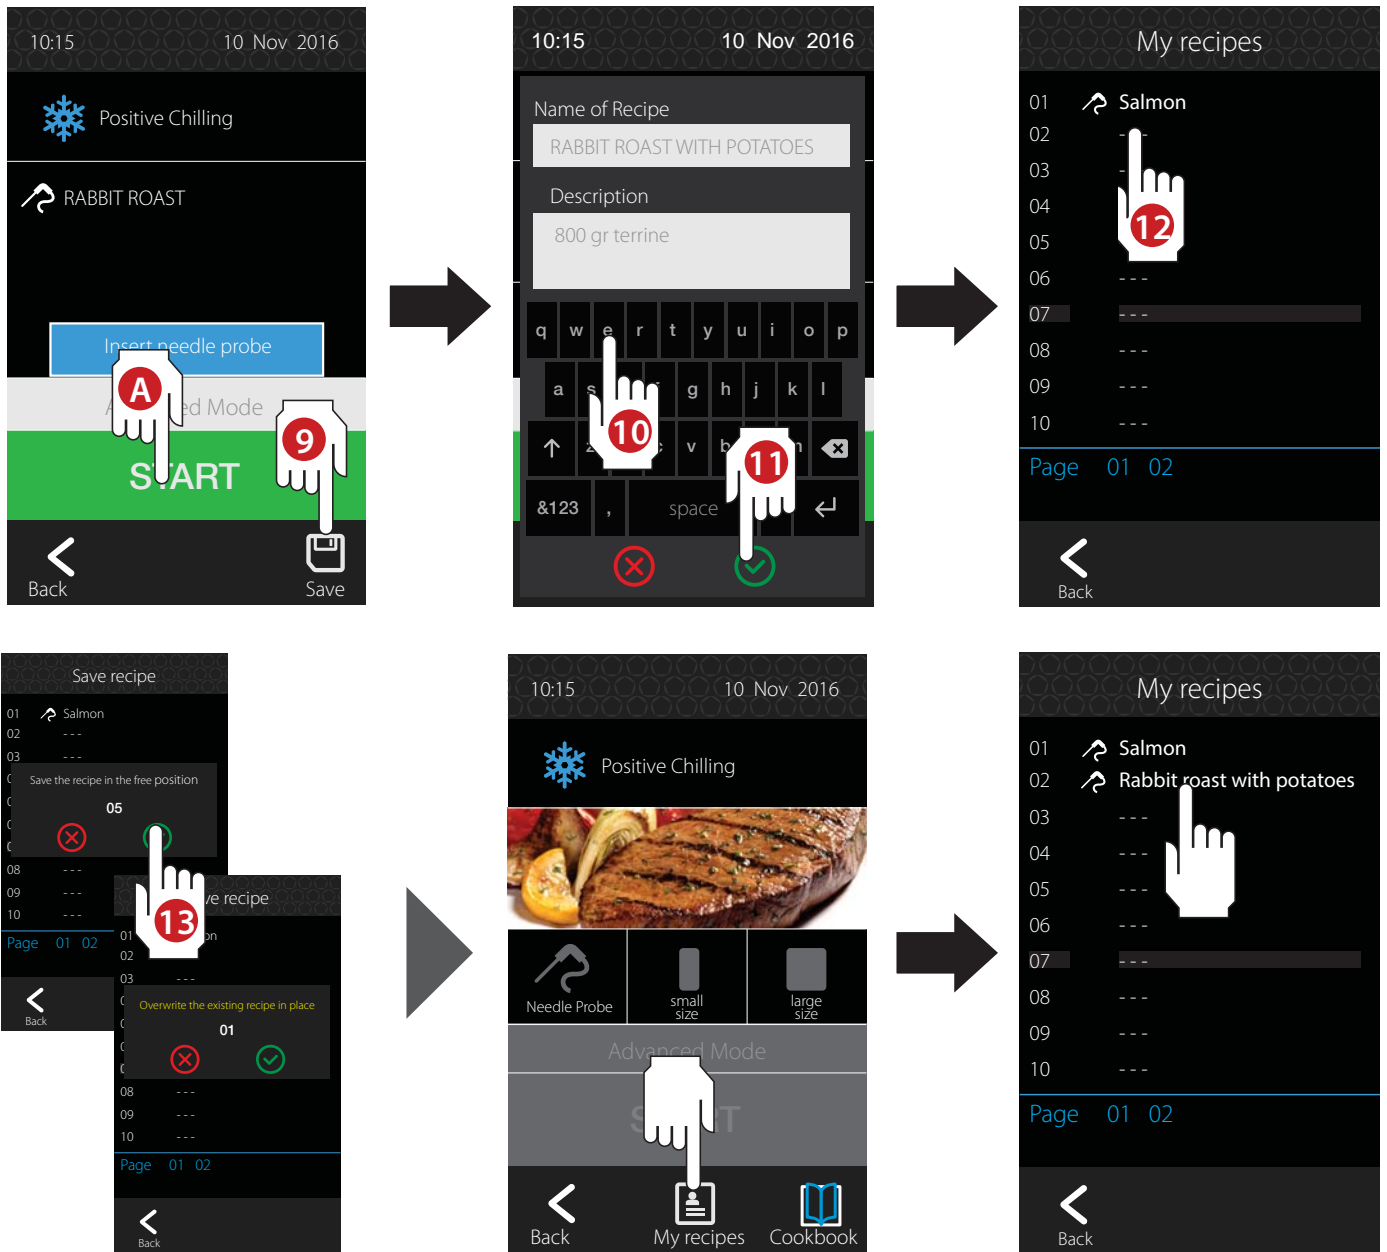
10:15 10 Nov 2016

Positive Chilling

RABBIT ROAST

Insert needle probe

A

A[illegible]ed Mode

9

START

Back

Save

10:15 10 Nov 2016

Name of Recipe

RABBIT ROAST WITH POTATOES

Description

800 gr terrine

q w e r t y u i o p

a s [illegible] g h j k l

10

z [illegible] v b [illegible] n

11

&123 , space

My recipes

01 Salmon
02 - - -
03 -
04
05
06 - - -
07 - - -
08 - - -
09 - - -
10 - - -

12

Page 01 02

Back

Save recipe

01 Salmon
02 - - -
03 - - -

Save the recipe in the free position

05

08 - - -
09 - - -
10 - - -

Page 01 02

Back

13

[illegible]e recipe

01 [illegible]on
02
03 - - -

Overwrite the existing recipe in place

01

08 - - -
09 - - -
10 - - -

Page 01 02

Back

10:15 10 Nov 2016

Positive Chilling

Needle Probe

small size

large size

Advanced Mode

S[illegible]T

Back

My recipes

Cookbook

My recipes

01 Salmon
02 Rabbit roast with potatoes
03 - - -
04 - - -
05 - - -
06 - - -
07 - - -
08 - - -
09 - - -
10 - - -

Page 01 02

Back